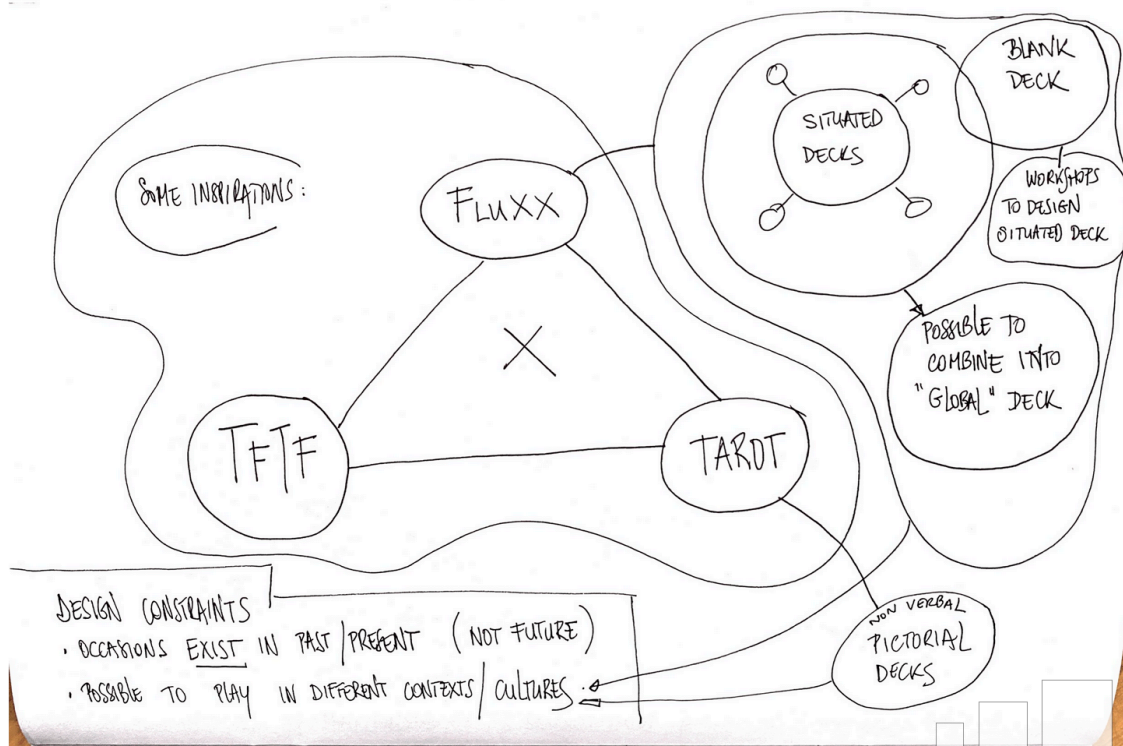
SOME INSPIRATIONS:

FLUXX

TFTF

TAROT

SITUATED DECKS

BLANK DECK

WORKSHOPS TO DESIGN SITUATED DECK

POSSIBLE TO COMBINE INTO "GLOBAL" DECK

NON VERBAL PICTORIAL DECKS

DESIGN CONSTRAINTS
· OCCASIONS EXIST IN PAST / PRESENT (NOT FUTURE)
· POSSIBLE TO PLAY IN DIFFERENT CONTEXTS / CULTURES